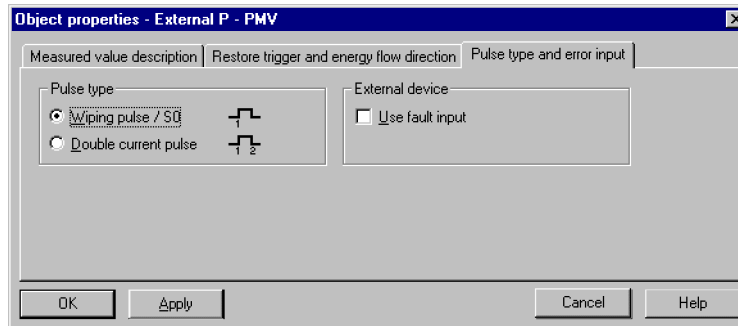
Object properties - External P - PMV

Measured value description | Restore trigger and energy flow direction | Pulse type and error input

Pulse type
Wiping pulse / S0 1
Double current pulse 1 2

External device
Use fault input

OK
Apply
Cancel
Help